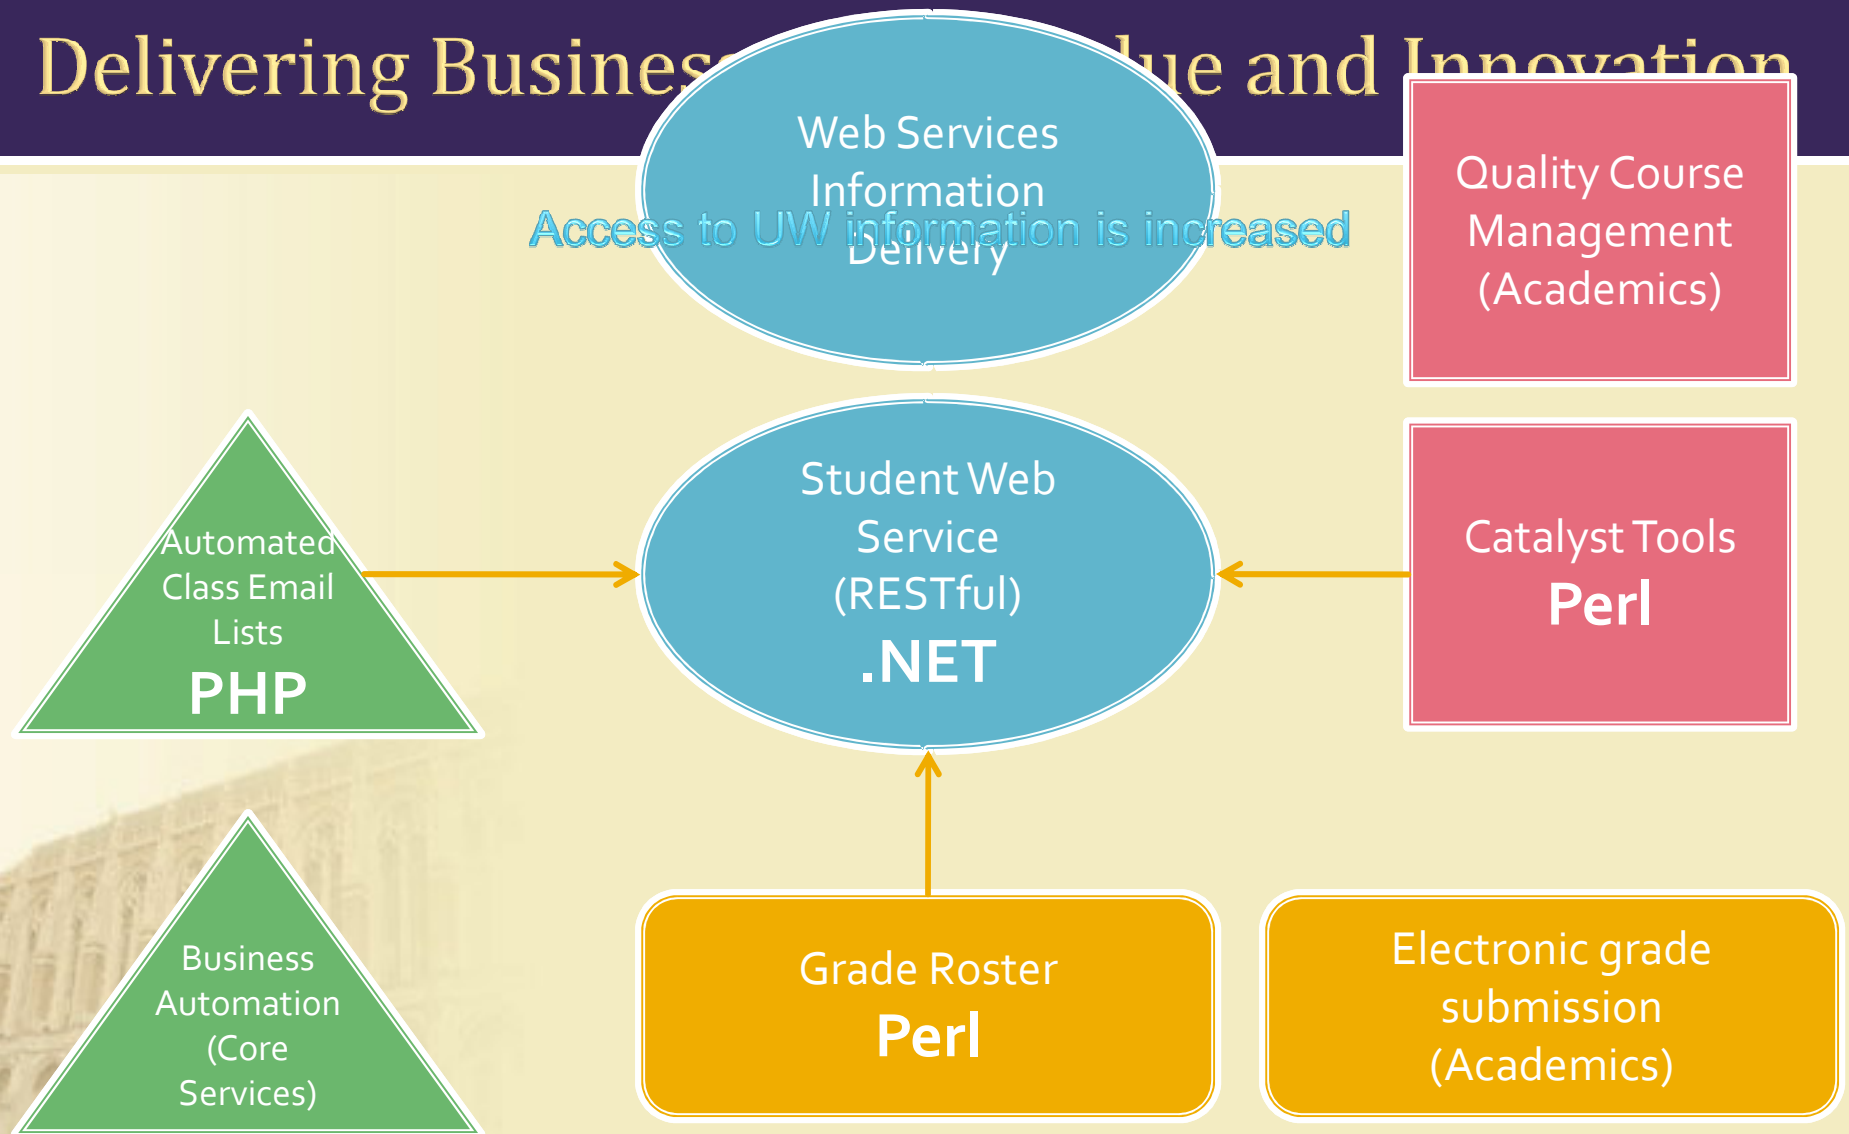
Delivering Busines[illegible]lue and Innovation

Web Services Information Delivery

Access to UW information is increased

Quality Course Management (Academics)

Automated Class Email Lists
PHP

Student Web Service (RESTful)
.NET

Catalyst Tools
Perl

Business Automation (Core Services)

Grade Roster
Perl

Electronic grade submission (Academics)